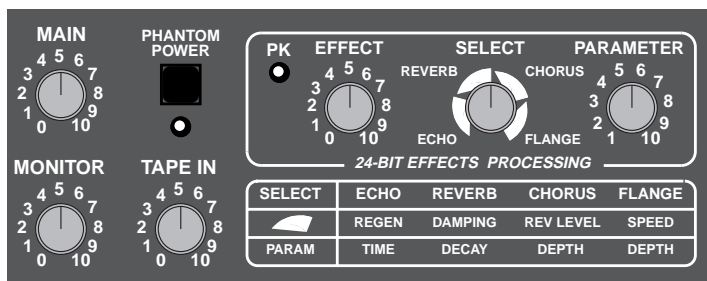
MAIN
0 1 2 3 4 5 6 7 8 9 10

PHANTOM POWER

MONITOR
0 1 2 3 4 5 6 7 8 9 10

TAPE IN
0 1 2 3 4 5 6 7 8 9 10

PK

EFFECT
0 1 2 3 4 5 6 7 8 9 10

SELECT
REVERB
CHORUS
ECHO
FLANGE

PARAMETER
1 2 3 4 5 6 7 8 9 10

24-BIT EFFECTS PROCESSING

| SELECT | ECHO | REVERB | CHORUS | FLANGE |
|---|---|---|---|---|
| | REGEN | DAMPING | REV LEVEL | SPEED |
| PARAM | TIME | DECAY | DEPTH | DEPTH |